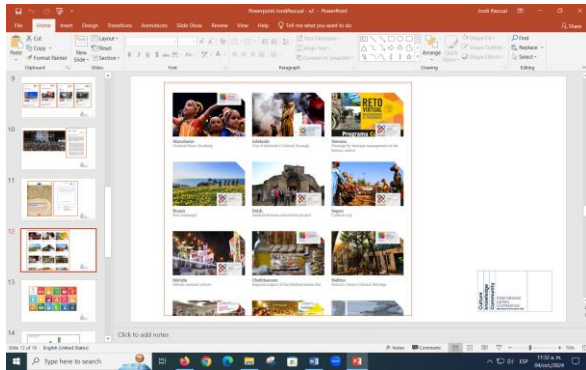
Powerpoint JordiPascual - v2 - PowerPoint
Jordi Pascual

File Home Insert Design Transitions Animations Slide Show Review View Help Tell me what you want to do
Share

Cut
Copy
Format Painter
Paste
Clipboard
Layout
Reset
New Slide
Section
Slides
Font
Paragraph
Text Direction
Align Text
Convert to SmartArt
Drawing
Arrange
Quick Styles
Shape Fill
Shape Outline
Shape Effects
Find
Replace
Select
Editing

9
10
11
12
13
14

RETO VIRTUAL
Programs C

Mannheim
Adelaide
Mexico
Bogota
Pécs
Seguro
Mérida
Chefchaouen
Bilbao

Culture Sustainability
INTERNATIONAL AWARD CGLU

Click to add notes

Slide 12 of 19 English (United States)
Notes Comments
70%

Type here to search
11:02 a.m.
04/oct./2024
ESP